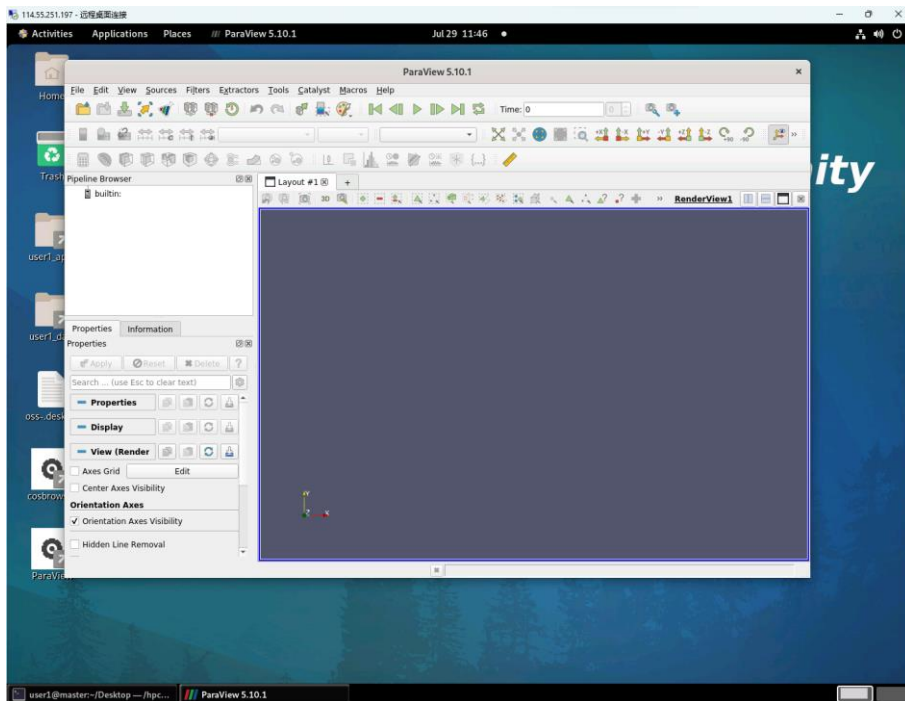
114.55.251.197 - 远程桌面连接

Activities Applications Places ParaView 5.10.1 Jul 29 11:46

Home

Trash

user1_ap

user1_d

oss-.desk

cosbrow

ParaVi

ity

ParaView 5.10.1

File Edit View Sources Filters Extractors Tools Catalyst Macros Help

Time: 0

Pipeline Browser

builtin:

Layout #1 +

RenderView1

Properties Information

Properties

Apply Reset Delete ?

Search ... (use Esc to clear text)

Properties

Display

View (Render

Axes Grid Edit

Center Axes Visibility

Orientation Axes

✓ Orientation Axes Visibility

Hidden Line Removal

user1@master:~/Desktop — /hpc... ParaView 5.10.1